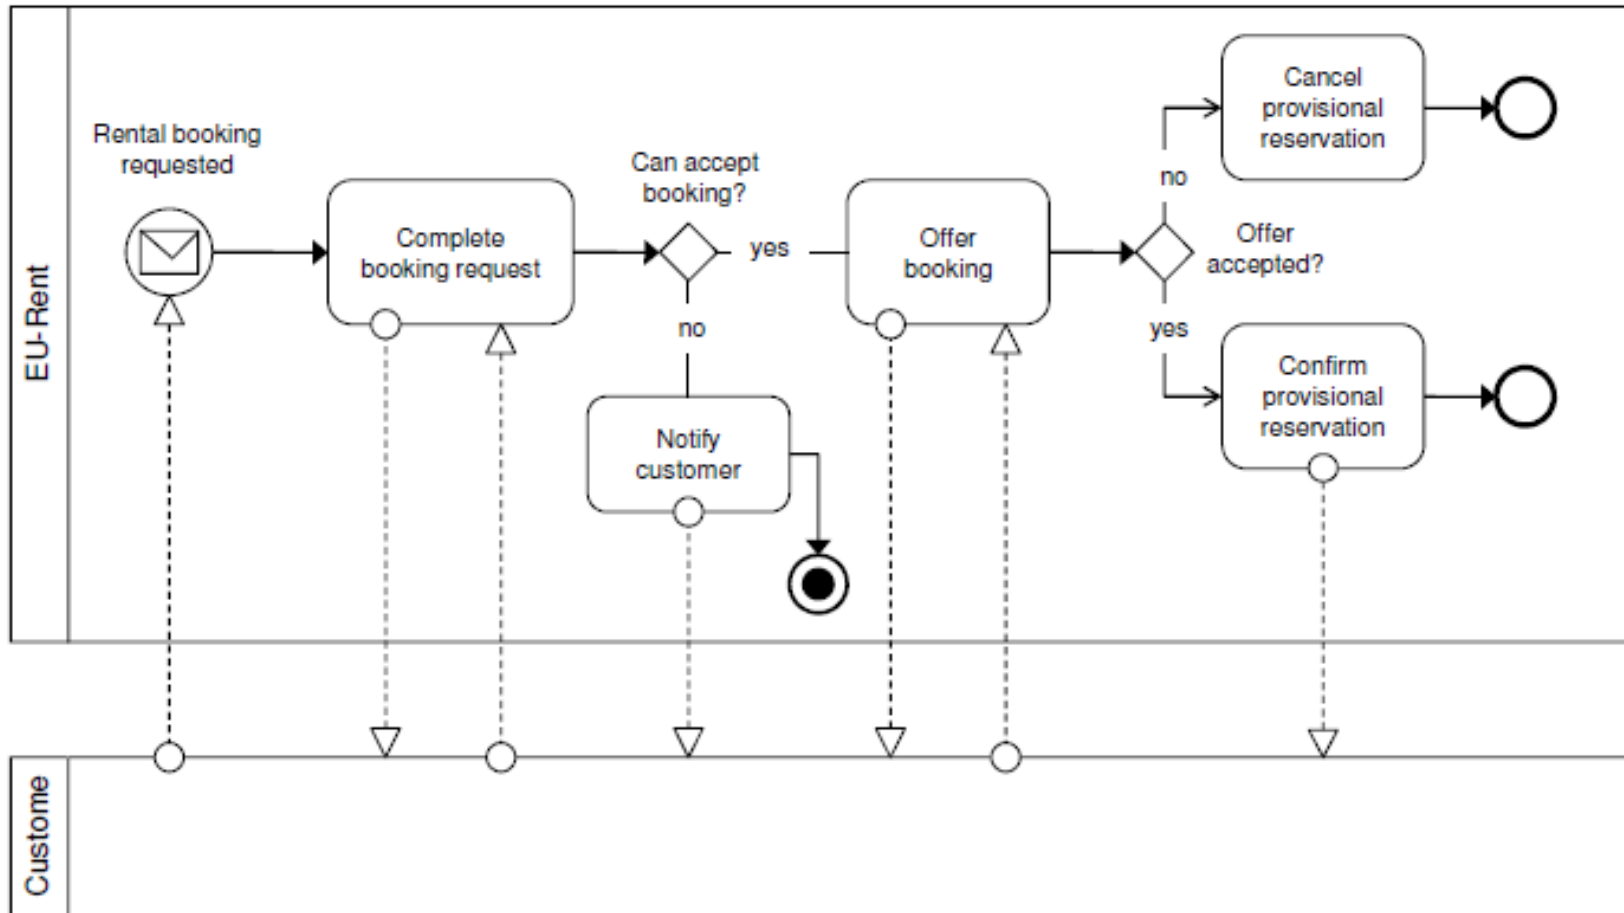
EU-Rent

Rental booking requested

Complete booking request

Can accept booking?

yes

no

Notify customer

Offer booking

Offer accepted?

no

Cancel provisional reservation

yes

Confirm provisional reservation

Custome